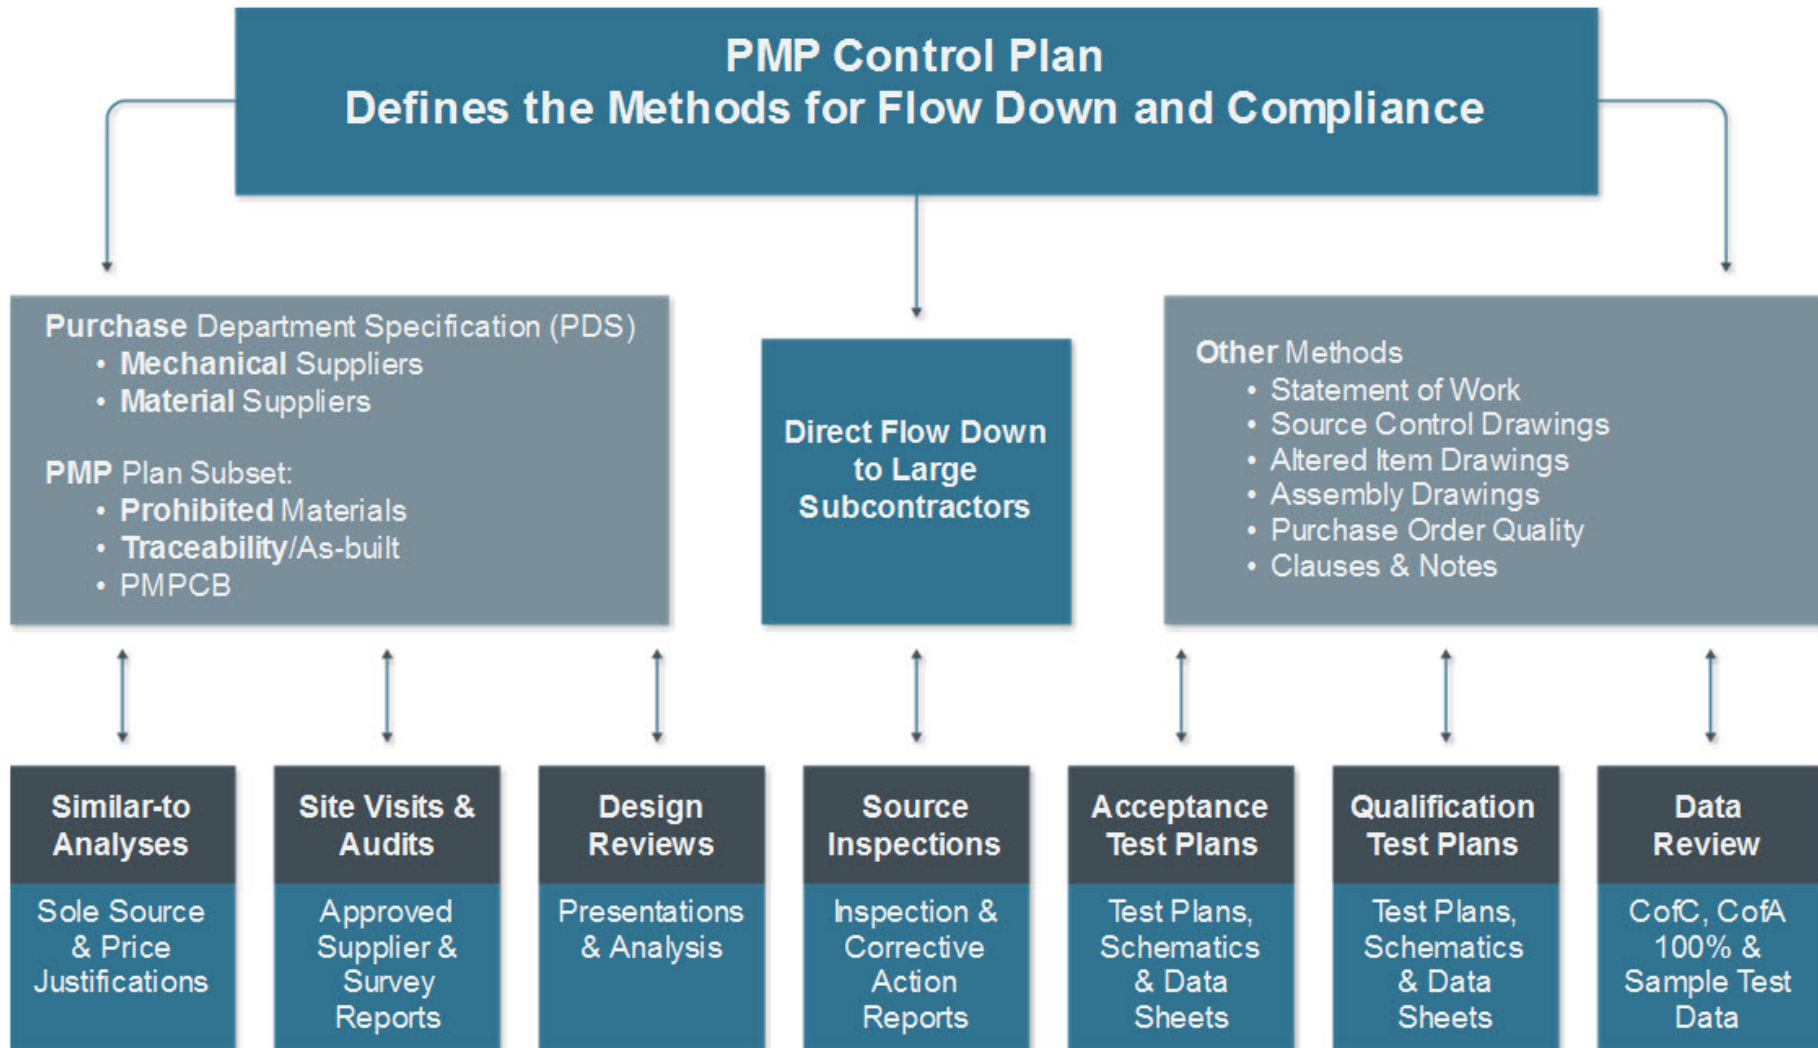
PMP Control Plan
Defines the Methods for Flow Down and Compliance

Purchase Department Specification (PDS)
• Mechanical Suppliers
• Material Suppliers

PMP Plan Subset:
• Prohibited Materials
• Traceability/As-built
• PMPCB

Direct Flow Down to Large Subcontractors

Other Methods
• Statement of Work
• Source Control Drawings
• Altered Item Drawings
• Assembly Drawings
• Purchase Order Quality
• Clauses & Notes

Similar-to Analyses
Sole Source & Price Justifications

Site Visits & Audits
Approved Supplier & Survey Reports

Design Reviews
Presentations & Analysis

Source Inspections
Inspection & Corrective Action Reports

Acceptance Test Plans
Test Plans, Schematics & Data Sheets

Qualification Test Plans
Test Plans, Schematics & Data Sheets

Data Review
CofC, CofA 100% & Sample Test Data